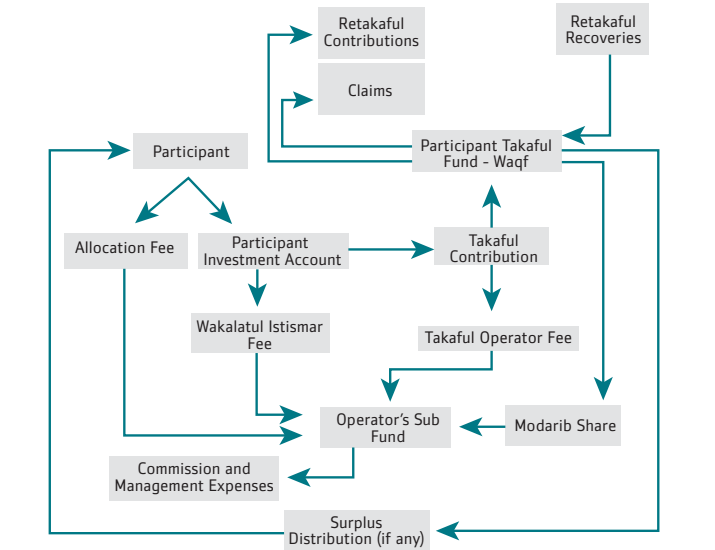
Retakaful Contributions

Retakaful Recoveries

Claims

Participant Takaful Fund - Waqf

Participant

Allocation Fee

Participant Investment Account

Takaful Contribution

Wakalatul Istismar Fee

Takaful Operator Fee

Operator's Sub Fund

Modarib Share

Commission and Management Expenses

Surplus Distribution (if any)